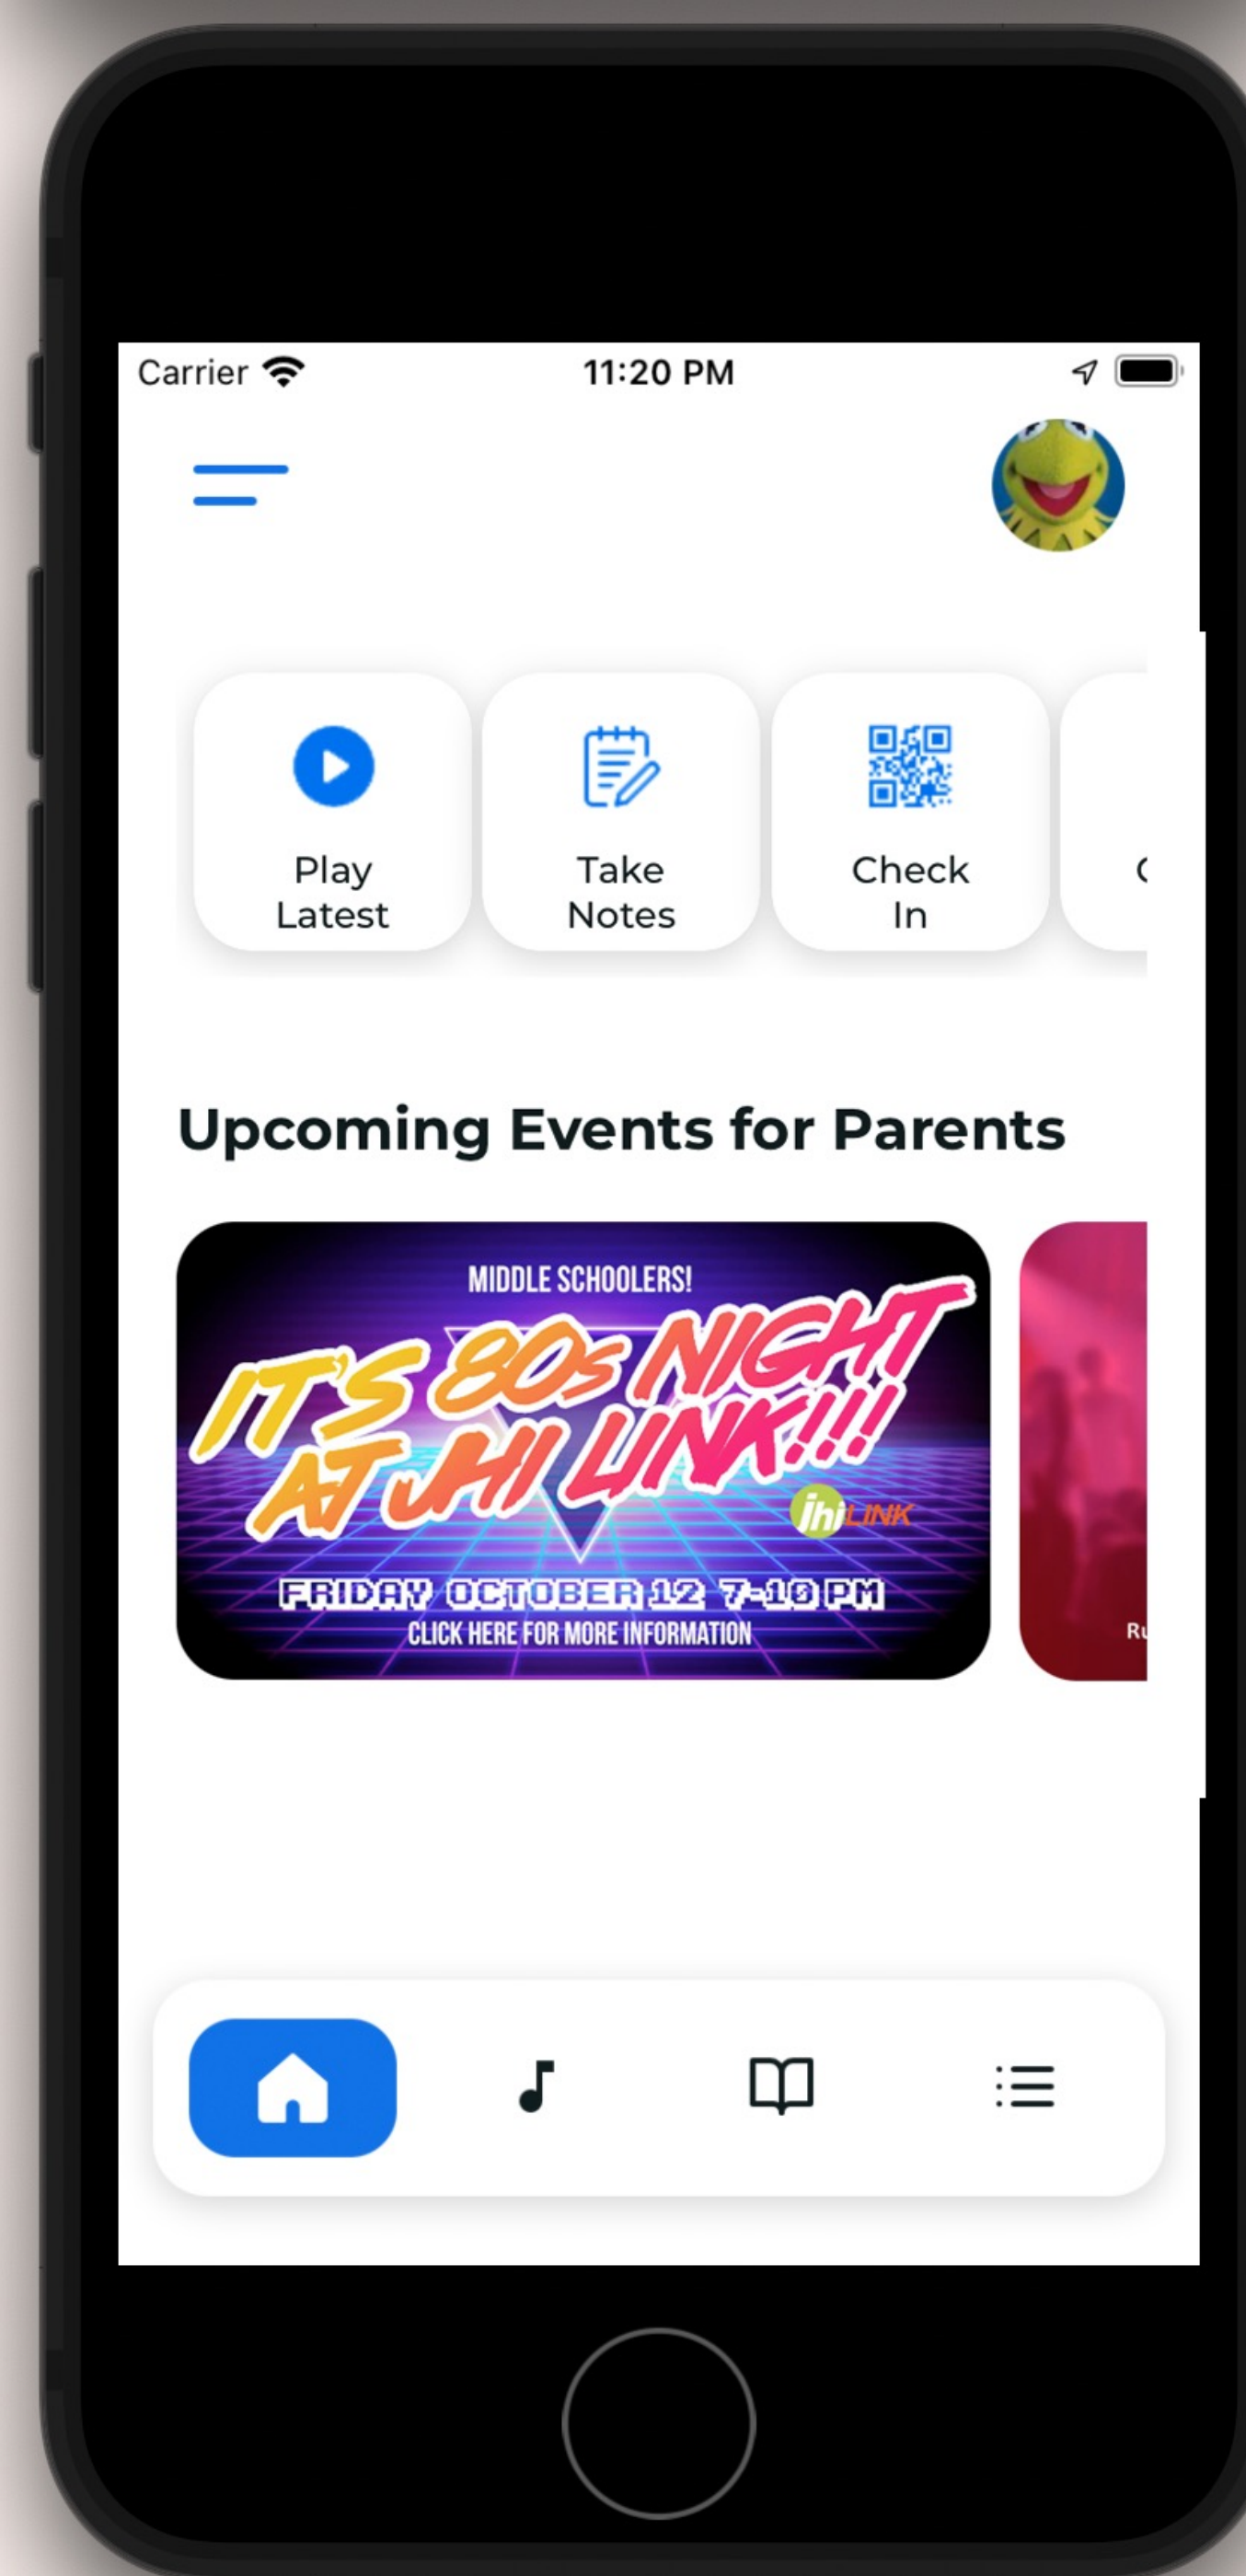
Carrier 11:20 PM

Play Latest

Take Notes

Check In

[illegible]

Upcoming Events for Parents

MIDDLE SCHOOLERS!

IT'S 80s NIGHT AT JHI LINK!!!

jhi LINK

FRIDAY OCTOBER 12 7-10 PM

CLICK HERE FOR MORE INFORMATION

Ru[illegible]